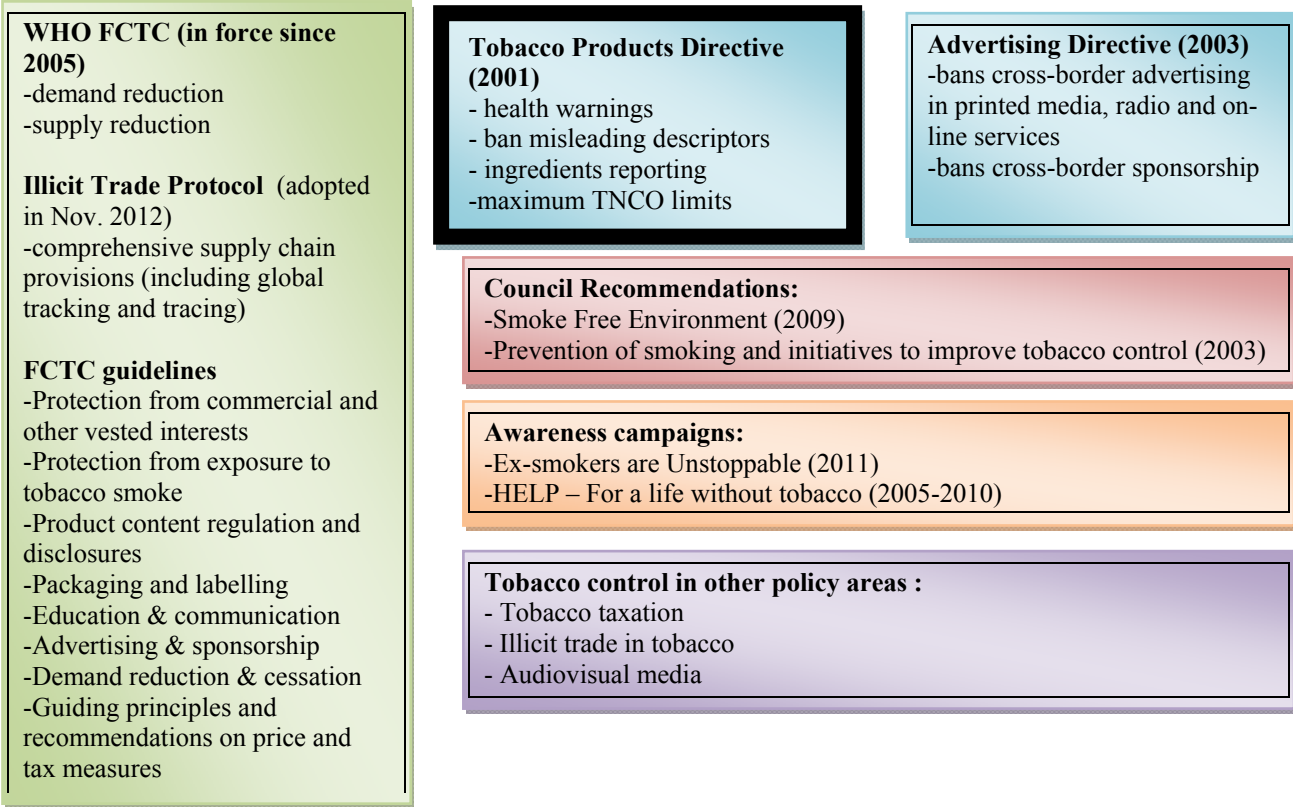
**WHO FCTC (in force since 2005)**
-demand reduction
-supply reduction

**Illicit Trade Protocol** (adopted in Nov. 2012)
-comprehensive supply chain provisions (including global tracking and tracing)

**FCTC guidelines**
-Protection from commercial and other vested interests
-Protection from exposure to tobacco smoke
-Product content regulation and disclosures
-Packaging and labelling
-Education & communication
-Advertising & sponsorship
-Demand reduction & cessation
-Guiding principles and recommendations on price and tax measures

**Tobacco Products Directive (2001)**
- health warnings
- ban misleading descriptors
- ingredients reporting
-maximum TNCO limits

**Advertising Directive (2003)**
-bans cross-border advertising in printed media, radio and online services
-bans cross-border sponsorship

**Council Recommendations:**
-Smoke Free Environment (2009)
-Prevention of smoking and initiatives to improve tobacco control (2003)

**Awareness campaigns:**
-Ex-smokers are Unstoppable (2011)
-HELP – For a life without tobacco (2005-2010)

**Tobacco control in other policy areas :**
- Tobacco taxation
- Illicit trade in tobacco
- Audiovisual media